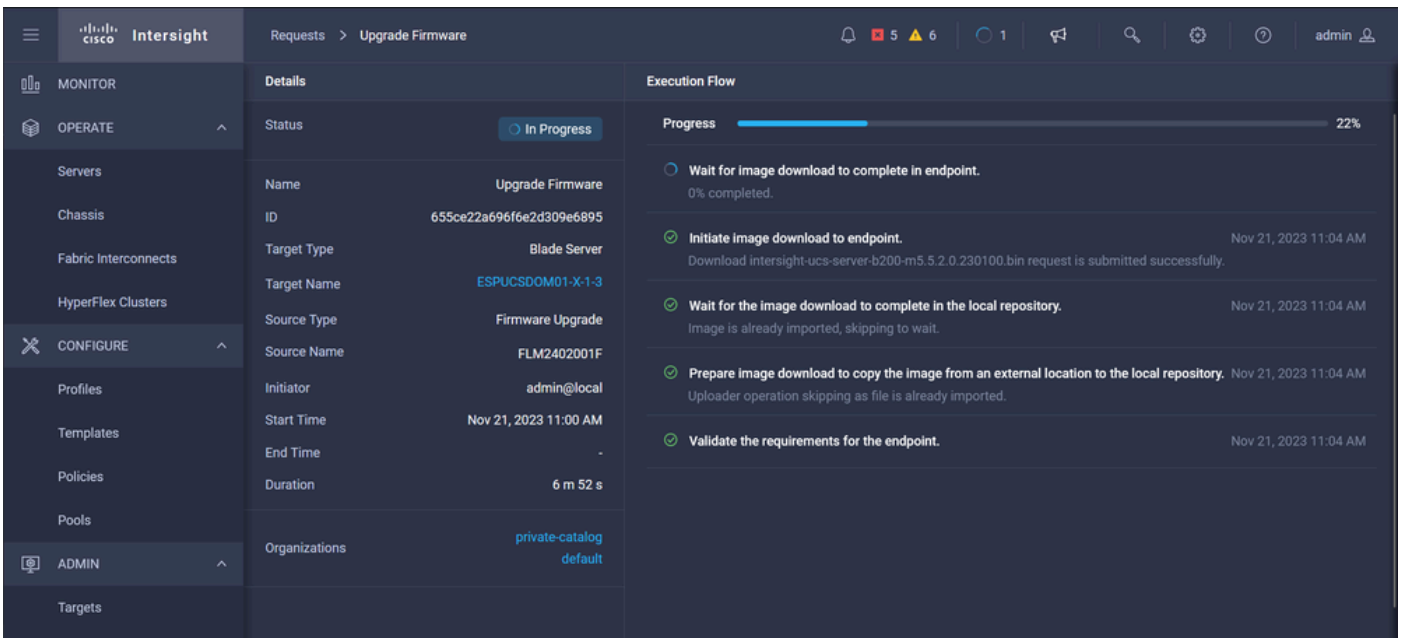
cisco Intersight

Requests > Upgrade Firmware

5 6 1 admin

MONITOR
OPERATE
Servers
Chassis
Fabric Interconnects
HyperFlex Clusters
CONFIGURE
Profiles
Templates
Policies
Pools
ADMIN
Targets

Details

| | |
|---|---|
| Status | In Progress |
| Name | Upgrade Firmware |
| ID | 655ce22a696f6e2d309e6895 |
| Target Type | Blade Server |
| Target Name | ESPUCSDOM01-X-1-3 |
| Source Type | Firmware Upgrade |
| Source Name | FLM2402001F |
| Initiator | admin@local |
| Start Time | Nov 21, 2023 11:00 AM |
| End Time | - |
| Duration | 6 m 52 s |
| Organizations | private-catalog default |

Execution Flow

Progress 22%

Wait for image download to complete in endpoint.
0% completed.

Initiate image download to endpoint. Nov 21, 2023 11:04 AM
Download intersight-ucs-server-b200-m5.5.2.0.230100.bin request is submitted successfully.

Wait for the image download to complete in the local repository. Nov 21, 2023 11:04 AM
Image is already imported, skipping to wait.

Prepare image download to copy the image from an external location to the local repository. Nov 21, 2023 11:04 AM
Uploader operation skipping as file is already imported.

Validate the requirements for the endpoint. Nov 21, 2023 11:04 AM